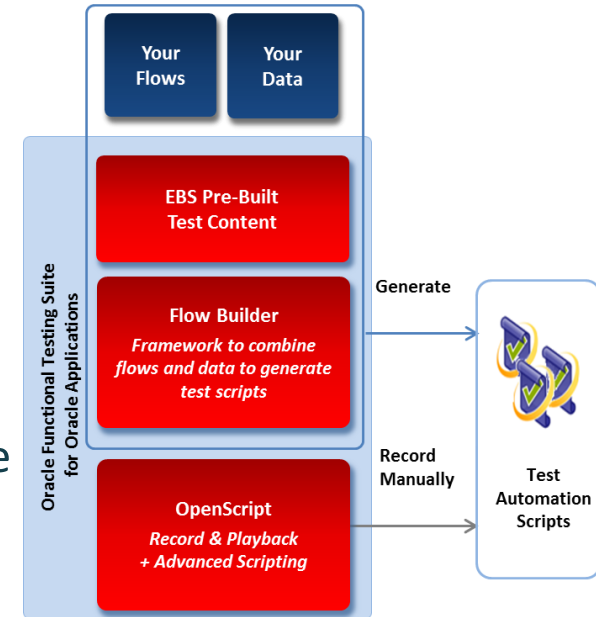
Your Flows

Your Data

Oracle Functional Testing Suite for Oracle Applications

EBS Pre-Built Test Content

Flow Builder
Framework to combine flows and data to generate test scripts

OpenScript
Record & Playback + Advanced Scripting

Generate

Record Manually

Test Automation Scripts

e